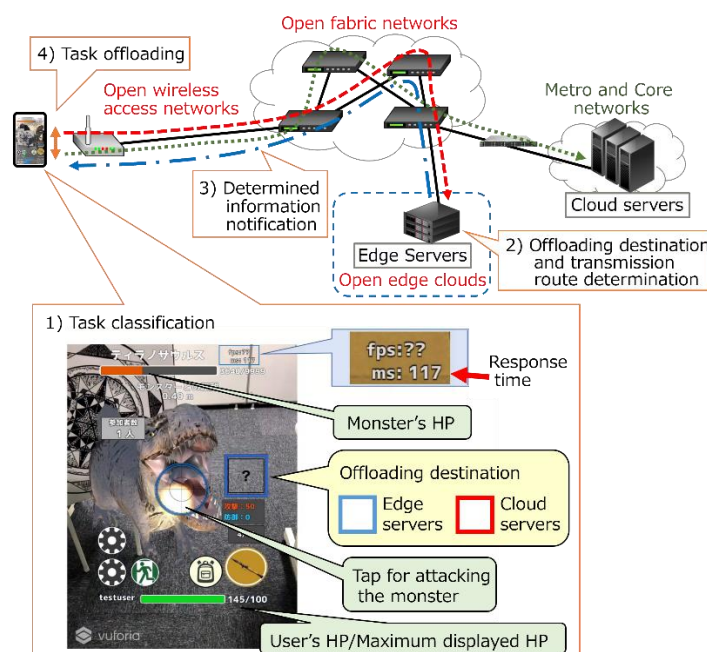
4) Task offloading

Open fabric networks

Open wireless access networks

Metro and Core networks

Cloud servers

3) Determined information notification

Edge Servers

Open edge clouds

2) Offloading destination and transmission route determination

1) Task classification

ティラノサウルス

fps:??
ms: 117

Response time

Monster's HP

参加者数
1人

?

Offloading destination

Edge servers

Cloud servers

Tap for attacking the monster

testuser

145/100

User's HP/Maximum displayed HP

vuforia